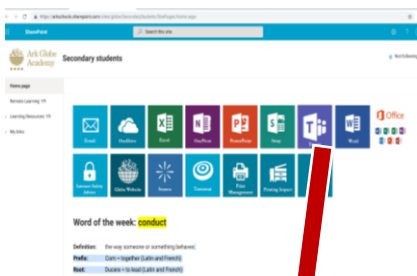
https://arkschools.sharepoint.com/sites/globe/Secondary/Students/SitePages/Home.aspx

SharePoint

Search this site

Ark Globe Academy

Secondary students

Not following

Home page

Remote Learning Y9

Learning Resources Y9

My links

Email

OneDrive

Excel

OneNote

PowerPoint

Sway

Teams

Word

Office

Internet Safety Advice

Globe Website

Sparx

Timetable

File Management

Printing Support

Word of the week: conduct

Definition: the way someone or something behaves

Prefix: Com = together (Latin and French)

Root: Ducere = to lead (Latin and French)